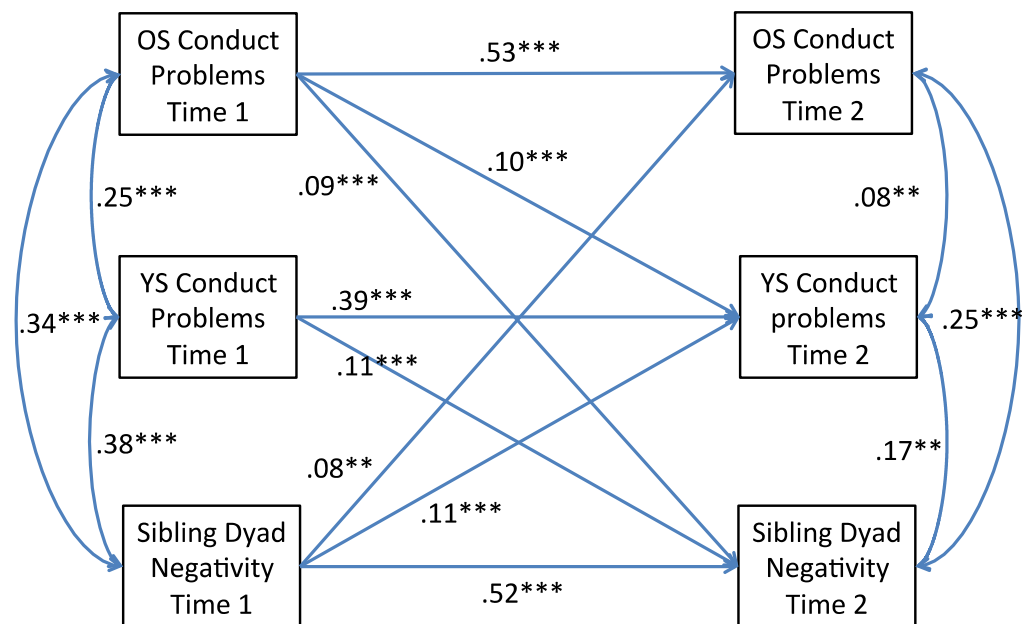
OS Conduct Problems Time 1

.53***

OS Conduct Problems Time 2

.10***

.09***

.25***

.08**

YS Conduct Problems Time 1

.39***

YS Conduct problems Time 2

.34***

.11***

.25***

.38***

.17**

.08**

.11***

Sibling Dyad Negativity Time 1

.52***

Sibling Dyad Negativity Time 2